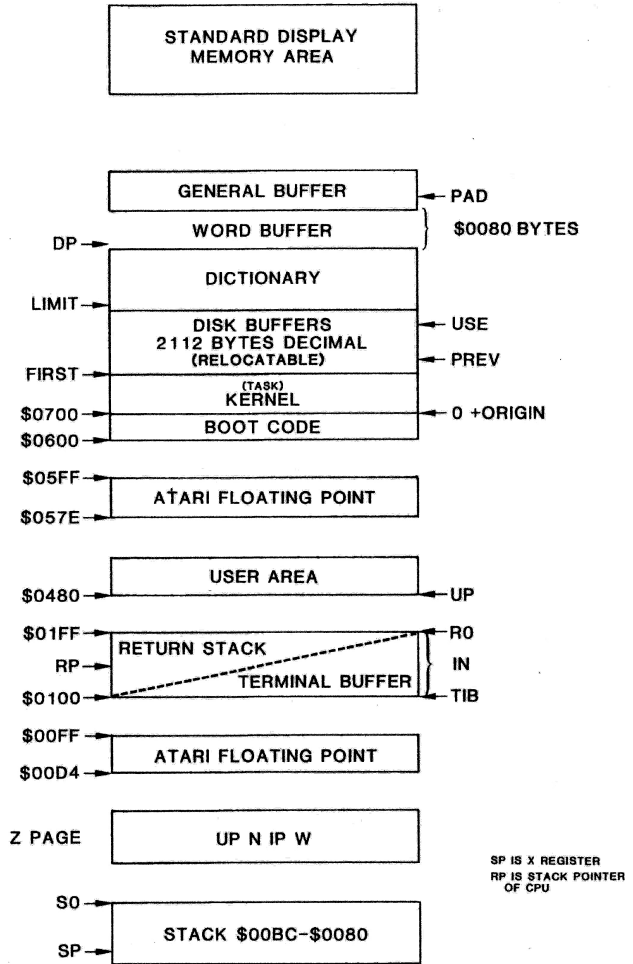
STANDARD DISPLAY MEMORY AREA

GENERAL BUFFER

PAD

WORD BUFFER

$0080 BYTES

DP

DICTIONARY

LIMIT

DISK BUFFERS 2112 BYTES DECIMAL (RELOCATABLE)

USE

PREV

FIRST

(TASK) KERNEL

$0700

0 +ORIGIN

BOOT CODE

$0600

$05FF

ATARI FLOATING POINT

$057E

USER AREA

$0480

UP

$01FF

RETURN STACK

R0

RP

IN

TERMINAL BUFFER

$0100

TIB

$00FF

ATARI FLOATING POINT

$00D4

Z PAGE

UP N IP W

SP IS X REGISTER
RP IS STACK POINTER OF CPU

S0

STACK $00BC-$0080

SP